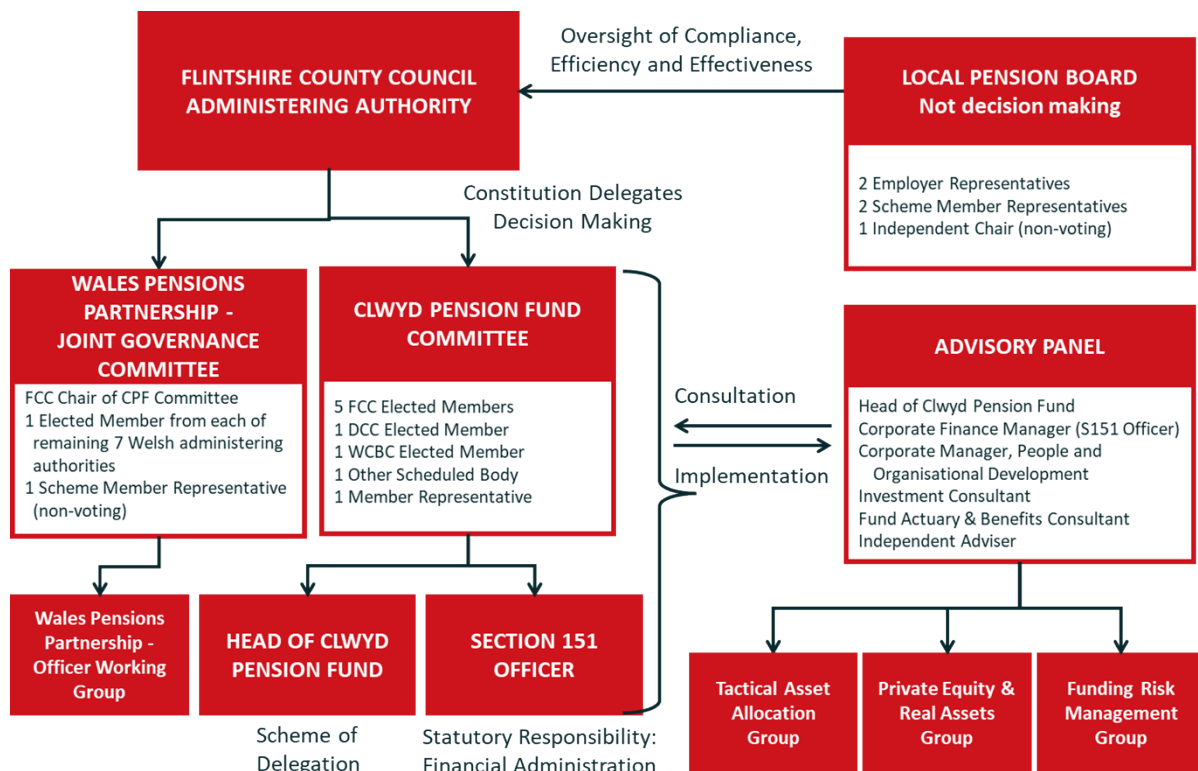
FLINTSHIRE COUNTY COUNCIL ADMINISTERING AUTHORITY

Oversight of Compliance, Efficiency and Effectiveness

LOCAL PENSION BOARD
Not decision making

2 Employer Representatives
2 Scheme Member Representatives
1 Independent Chair (non-voting)

Constitution Delegates Decision Making

WALES PENSIONS PARTNERSHIP - JOINT GOVERNANCE COMMITTEE

FCC Chair of CPF Committee
1 Elected Member from each of remaining 7 Welsh administering authorities
1 Scheme Member Representative (non-voting)

CLWYD PENSION FUND COMMITTEE

5 FCC Elected Members
1 DCC Elected Member
1 WCBC Elected Member
1 Other Scheduled Body
1 Member Representative

Consultation

Implementation

ADVISORY PANEL

Head of Clwyd Pension Fund
Corporate Finance Manager (S151 Officer)
Corporate Manager, People and Organisational Development
Investment Consultant
Fund Actuary & Benefits Consultant
Independent Adviser

Wales Pensions Partnership - Officer Working Group

HEAD OF CLWYD PENSION FUND

SECTION 151 OFFICER

Tactical Asset Allocation Group

Private Equity & Real Assets Group

Funding Risk Management Group

Scheme of Delegation

Statutory Responsibility: Financial Administration